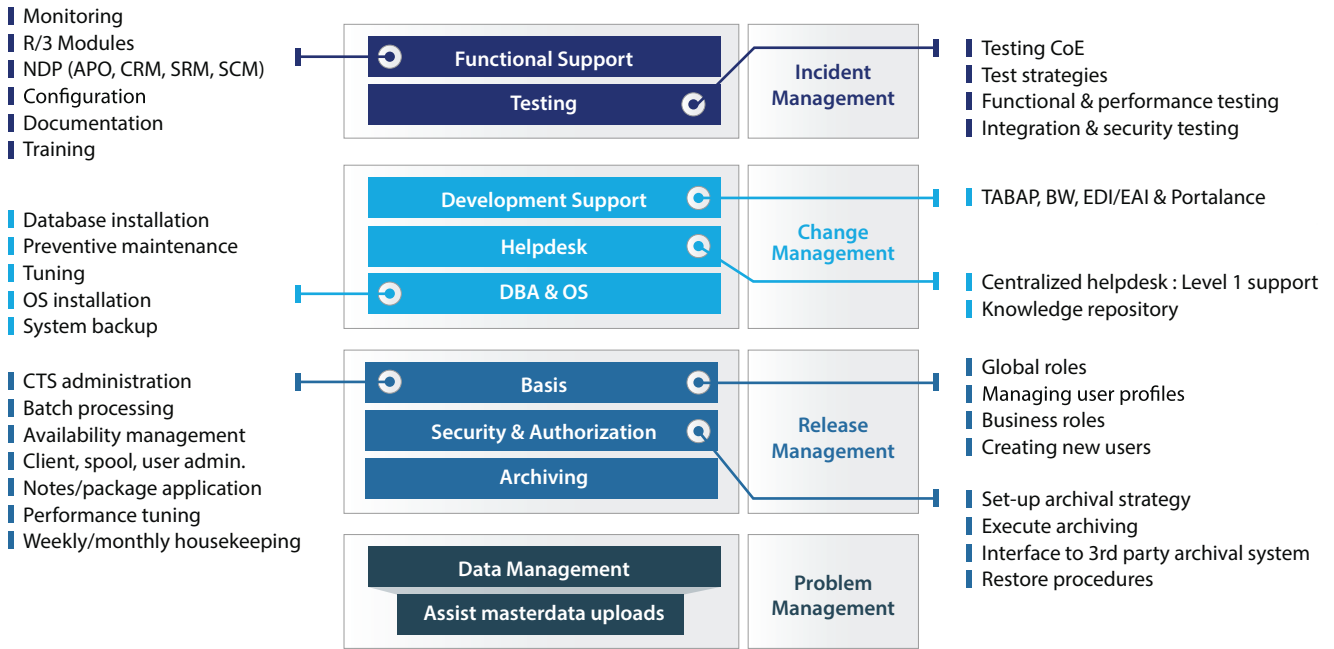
Monitoring
R/3 Modules
NDP (APO, CRM, SRM, SCM)
Configuration
Documentation
Training

Functional Support
Testing

Incident Management

Testing CoE
Test strategies
Functional & performance testing
Integration & security testing

Database installation
Preventive maintenance
Tuning
OS installation
System backup

Development Support
Helpdesk
DBA & OS

Change Management

TABAP, BW, EDI/EAI & Portalance

Centralized helpdesk : Level 1 support
Knowledge repository

CTS administration
Batch processing
Availability management
Client, spool, user admin.
Notes/package application
Performance tuning
Weekly/monthly housekeeping

Basis
Security & Authorization
Archiving

Release Management

Global roles
Managing user profiles
Business roles
Creating new users

Set-up archival strategy
Execute archiving
Interface to 3rd party archival system
Restore procedures

Data Management
Assist masterdata uploads

Problem Management